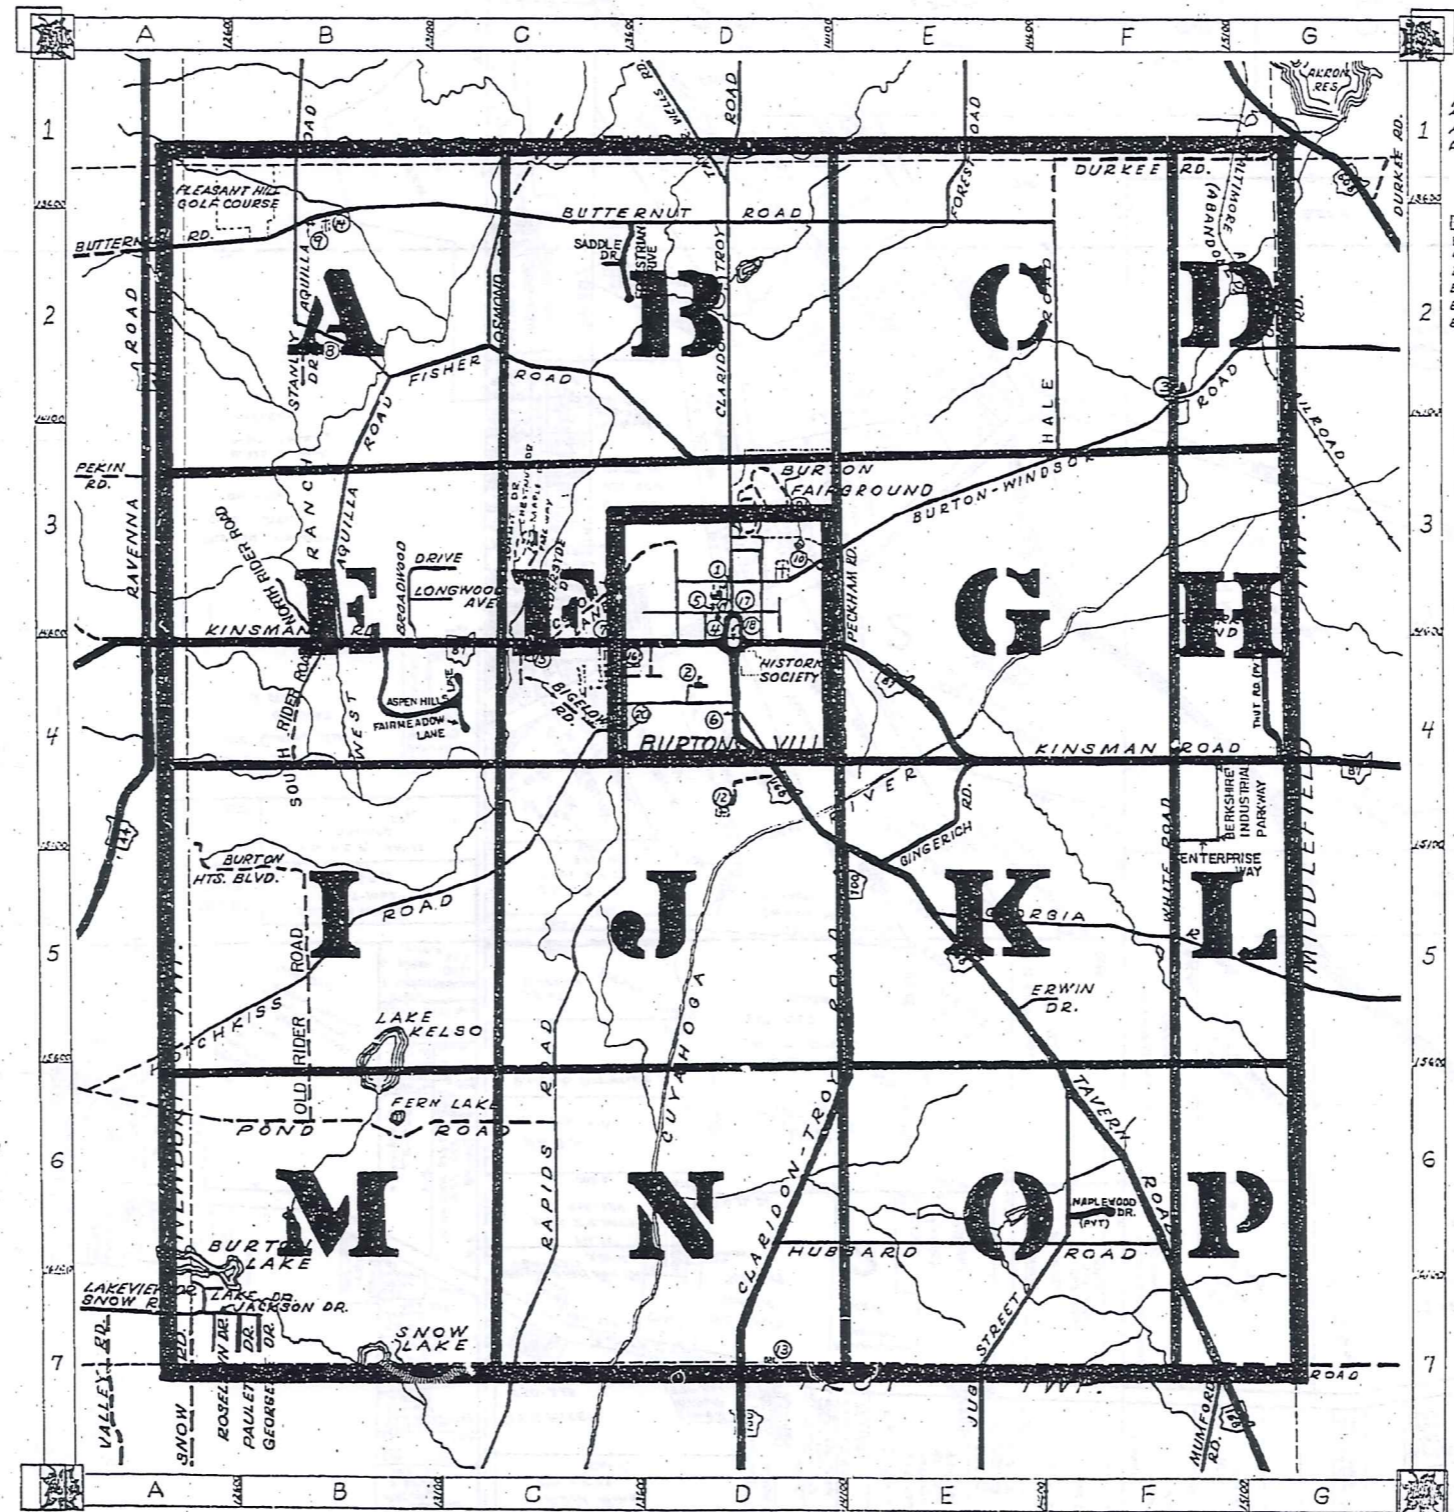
A B C D E F G

1 2 3 4 5 6 7

PLEASANT HILL GOLF COURSE
BUTTERNUT RD.
BUTTERNUT ROAD
SADDLE DR.
EQUESTRIAN DRIVE
WELLS RD.
TROY ROAD
CLARIDON TROY
FOREST ROAD
DURKEE RD.
DURKEE RD.
AKRON RES
BALTIMORE (ABANDONED)
RAVENNA ROAD
AQUILLA
STANLEY DR.
A
B
C
D
HALE ROAD
OSMOND
FISHER ROAD
RAILROAD
ROAD
PEKIN RD.
RANCH
AQUILLA ROAD
BURTON FAIRGROUND
BURTON-WINDSOR
NORTH RIDER ROAD
BROADWOOD DRIVE
LONGWOOD AVE
KINSMAN RD.
E
F
G
H
PECKHAM RD.
HISTORIC SOCIETY
ASPEN HILLS
FAIRMEADOW LANE
SOUTH RIDER ROAD
WEST
BIGELOW RD.
BURTON VILL
KINSMAN ROAD
BERKSHIRE INDUSTRIAL PARKWAY
ENTERPRISE WAY
RIVER
GINGERICH RD.
WHITE ROAD
MIDDLEFIELD
BURTON HTS. BLVD.
I
J
K
L
ROAD
GEORGIA
HOTCHKISS ROAD
OLD RIDER
LAKE KELSO
RAPIDS ROAD
CUYAHOGA
CLARIDON-TROY ROAD
ERWIN DR.
TAVERN ROAD
FERN LAKE
POND ROAD
M
N
O
P
MAPLEWOOD DR. (PVT)
BURTON LAKE
HUBBARD ROAD
LAKEVIEW DR.
SNOW RD.
LAKE DR.
JACKSON DR.
SNOW LAKE
JUG STREET
TROY TWP.
ROAD
VALLEY RD.
SNOW RD.
ROSELAWN DR.
PAULETTE DR.
GEORGE DR.
MUMFORD RD.